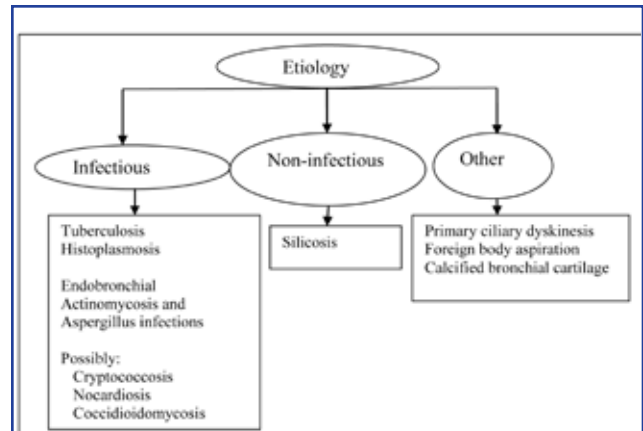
Etiology

Infectious

Non-infectious

Other

Tuberculosis
Histoplasmosis

Endobronchial
Actinomycosis and
Aspergillus infections

Possibly:
Cryptococcosis
Nocardiosis
Coccidioidomycosis

Silicosis

Primary ciliary dyskinesis
Foreign body aspiration
Calcified bronchial cartilage